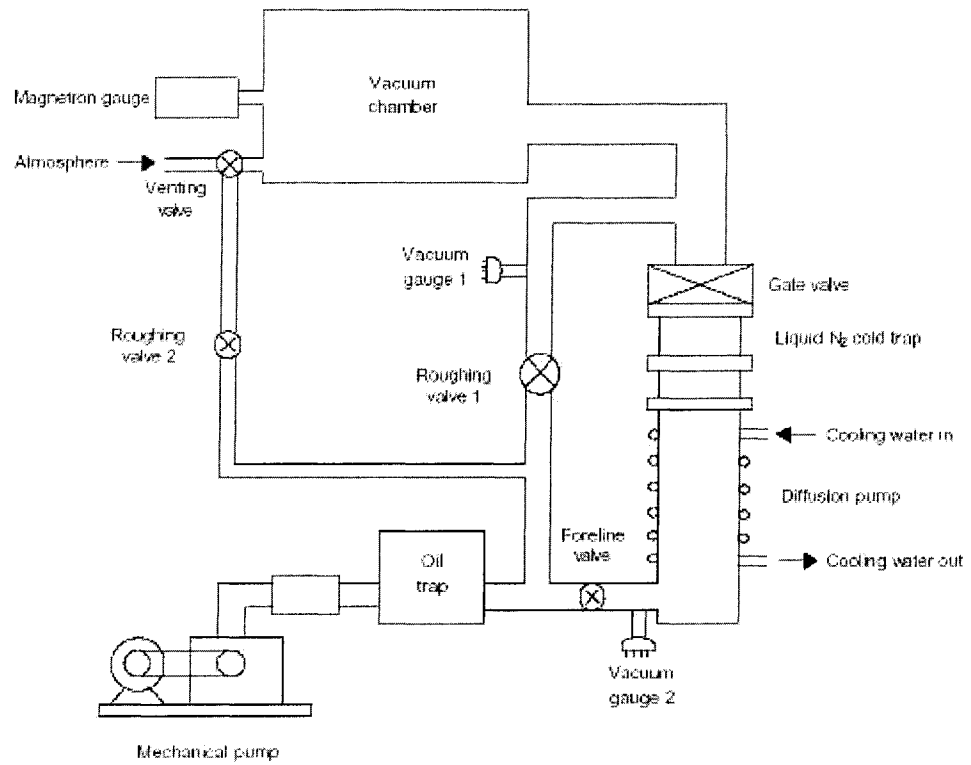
Magnetron gauge

Vacuum chamber

Atmosphere

Venting valve

Vacuum gauge 1

Gate valve

Liquid $N_2$ cold trap

Roughing valve 2

Roughing valve 1

Cooling water in

Diffusion pump

Foreline valve

Oil trap

Cooling water out

Vacuum gauge 2

Mechanical pump